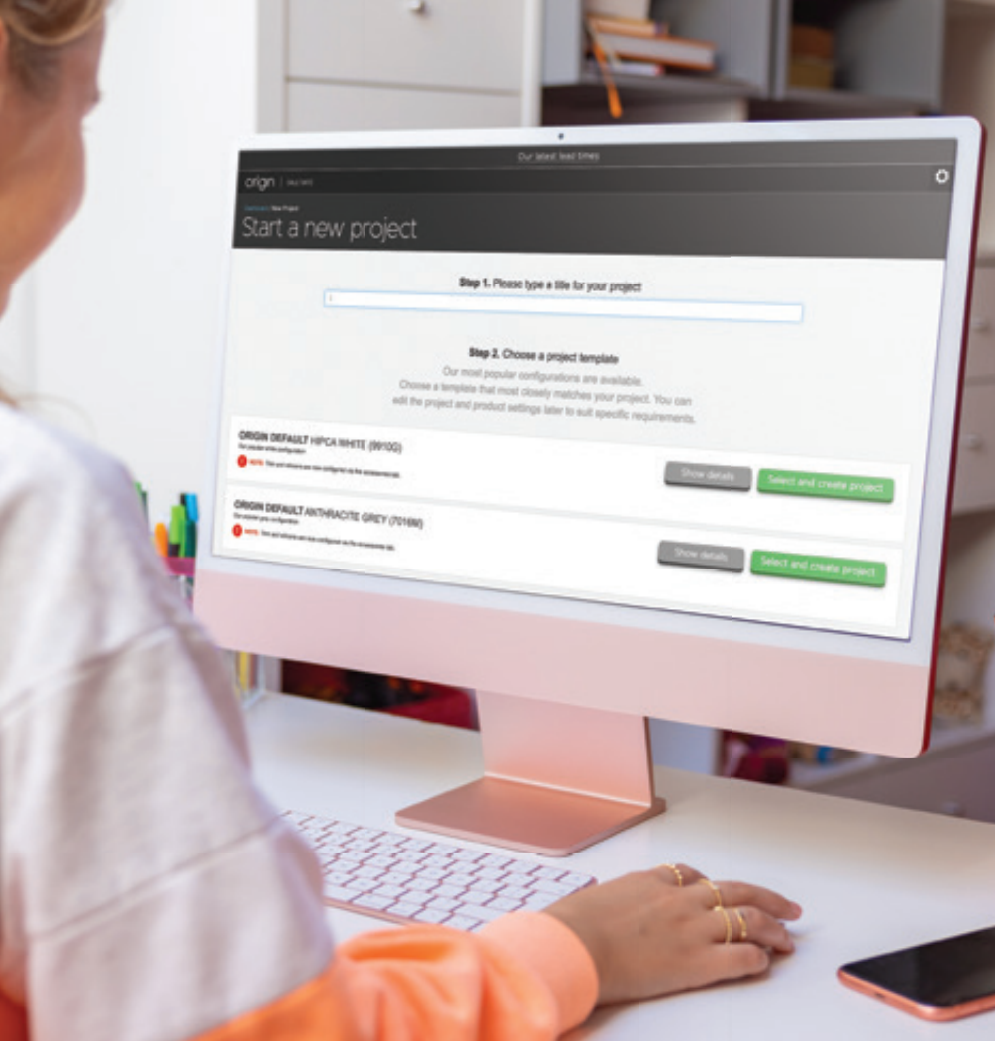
Our latest lead times

origin | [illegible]

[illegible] / New Project

Start a new project

Step 1. Please type a title for your project

Step 2. Choose a project template

Our most popular configurations are available.
Choose a template that most closely matches your project. You can edit the project and product settings later to suit specific requirements.

ORIGIN DEFAULT HIPCA WHITE (9910G)
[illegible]
NOTE: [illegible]

Show details
Select and create project

ORIGIN DEFAULT ANTHRACITE GREY (7016M)
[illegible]
NOTE: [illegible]

Show details
Select and create project